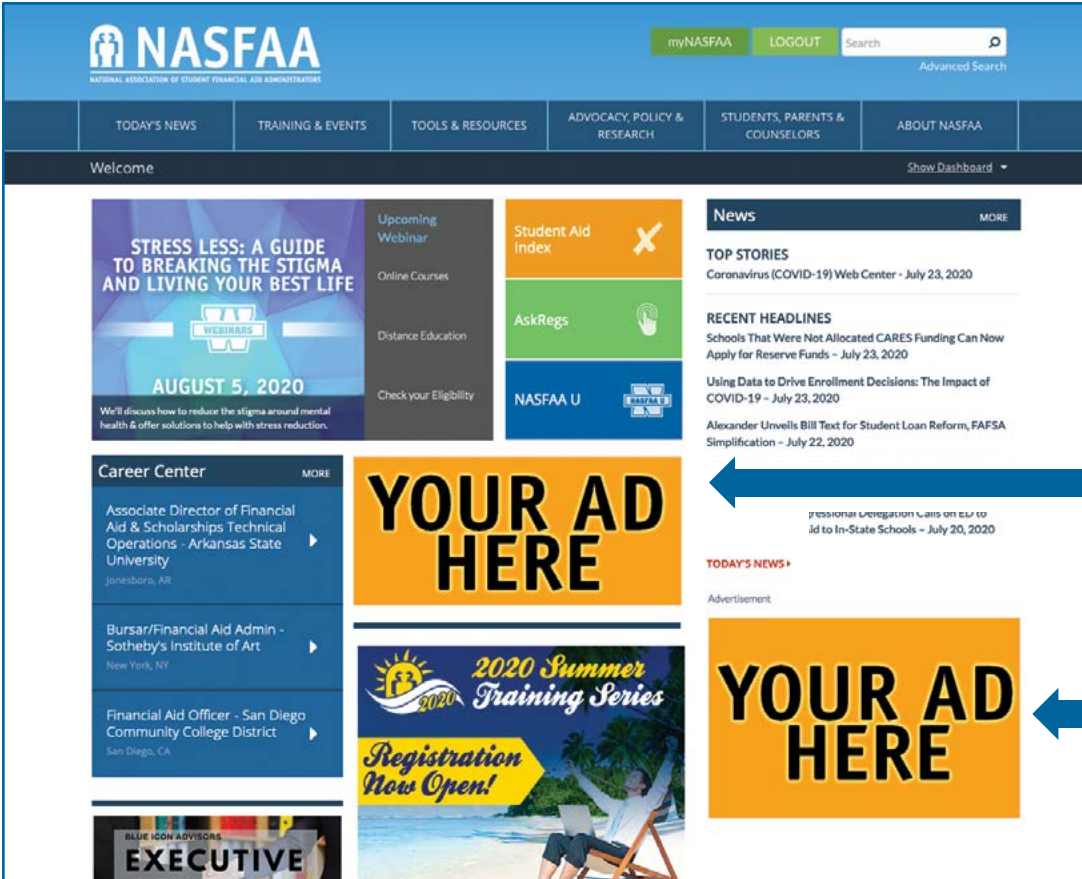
NASFAA
NATIONAL ASSOCIATION OF STUDENT FINANCIAL AID ADMINISTRATORS

myNASFAA LOGOUT Search
Advanced Search

TODAY'S NEWS | TRAINING & EVENTS | TOOLS & RESOURCES | ADVOCACY, POLICY & RESEARCH | STUDENTS, PARENTS & COUNSELORS | ABOUT NASFAA

Welcome
Show Dashboard

STRESS LESS: A GUIDE TO BREAKING THE STIGMA AND LIVING YOUR BEST LIFE
WEBINARS
AUGUST 5, 2020
We'll discuss how to reduce the stigma around mental health & offer solutions to help with stress reduction.

Upcoming Webinar
Online Courses
Distance Education
Check your Eligibility

Student Aid Index
AskRegs
NASFAA U
NASFAA

News MORE
TOP STORIES
Coronavirus (COVID-19) Web Center - July 23, 2020

RECENT HEADLINES
Schools That Were Not Allocated CARES Funding Can Now Apply for Reserve Funds – July 23, 2020
Using Data to Drive Enrollment Decisions: The Impact of COVID-19 – July 23, 2020
Alexander Unveils Bill Text for Student Loan Reform, FAFSA Simplification – July 22, 2020
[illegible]ressional Delegation Calls on ED to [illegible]id to In-State Schools – July 20, 2020
TODAY'S NEWS

Advertisement

YOUR AD HERE

Career Center MORE
Associate Director of Financial Aid & Scholarships Technical Operations - Arkansas State University
Jonesboro, AR
Bursar/Financial Aid Admin - Sotheby's Institute of Art
New York, NY
Financial Aid Officer - San Diego Community College District
San Diego, CA

YOUR AD HERE

2020
2020 Summer Training Series
Registration Now Open!

BLUE ICON ADVISORS
EXECUTIVE